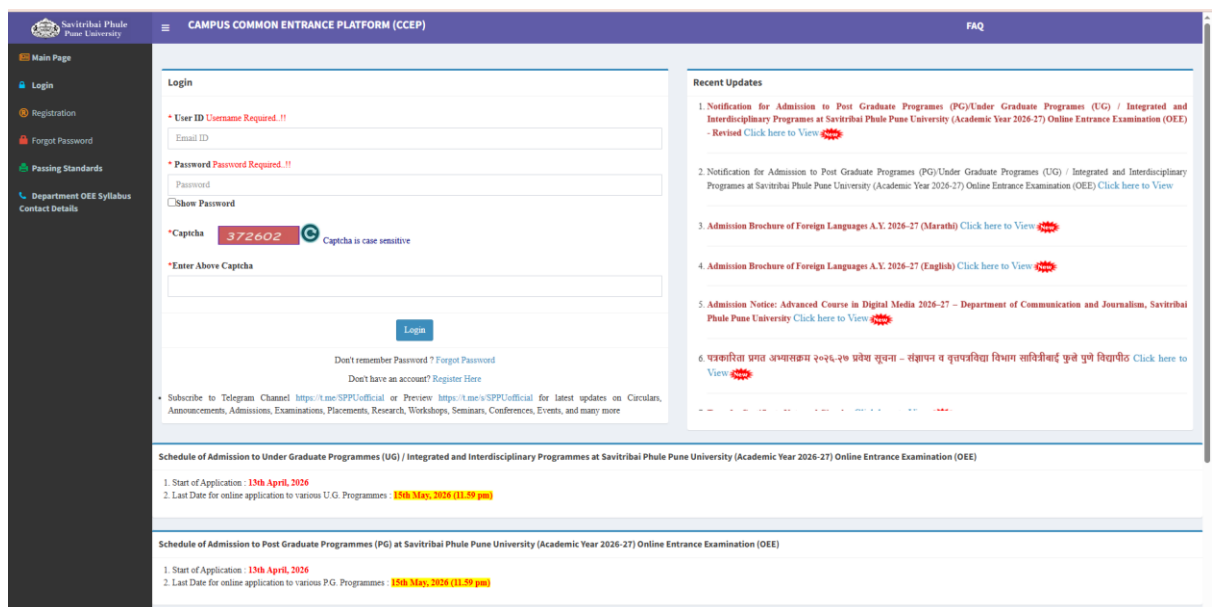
Savitribai Phule Pune University

CAMPUS COMMON ENTRANCE PLATFORM (CCEP)

FAQ

Main Page

Login

Registration

Forgot Password

Passing Standards

Department OEE Syllabus Contact Details

Login

* User ID Username Required..!!

Email ID

* Password Password Required..!!

Password

Show Password

*Captcha 372602 Captcha is case sensitive

*Enter Above Captcha

Login

Don't remember Password ? Forgot Password

Don't have an account? Register Here

Subscribe to Telegram Channel https://t.me/SPPUofficial or Preview https://t.me/s/SPPUofficial for latest updates on Circulars, Announcements, Admissions, Examinations, Placements, Research, Workshops, Seminars, Conferences, Events, and many more

Recent Updates

1. Notification for Admission to Post Graduate Programes (PG)/Under Graduate Programes (UG) / Integrated and Interdisciplinary Programes at Savitribai Phule Pune University (Academic Year 2026-27) Online Entrance Examination (OEE) - Revised Click here to View New

2. Notification for Admission to Post Graduate Programes (PG)/Under Graduate Programes (UG) / Integrated and Interdisciplinary Programes at Savitribai Phule Pune University (Academic Year 2026-27) Online Entrance Examination (OEE) Click here to View

3. Admission Brochure of Foreign Languages A.Y. 2026-27 (Marathi) Click here to View New

4. Admission Brochure of Foreign Languages A.Y. 2026-27 (English) Click here to View New

5. Admission Notice: Advanced Course in Digital Media 2026-27 – Department of Communication and Journalism, Savitribai Phule Pune University Click here to View New

6. पत्रकारिता प्रगत अभ्यासक्रम २०२६-२७ प्रवेश सूचना – संज्ञापन व वृत्तपत्रविद्या विभाग सावित्रीबाई फुले पुणे विद्यापीठ Click here to View New

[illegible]

Schedule of Admission to Under Graduate Programmes (UG) / Integrated and Interdisciplinary Programmes at Savitribai Phule Pune University (Academic Year 2026-27) Online Entrance Examination (OEE)

1. Start of Application : 13th April, 2026
2. Last Date for online application to various U.G. Programmes : 15th May, 2026 (11.59 pm)

Schedule of Admission to Post Graduate Programmes (PG) at Savitribai Phule Pune University (Academic Year 2026-27) Online Entrance Examination (OEE)

1. Start of Application : 13th April, 2026
2. Last Date for online application to various P.G. Programmes : 15th May, 2026 (11.59 pm)